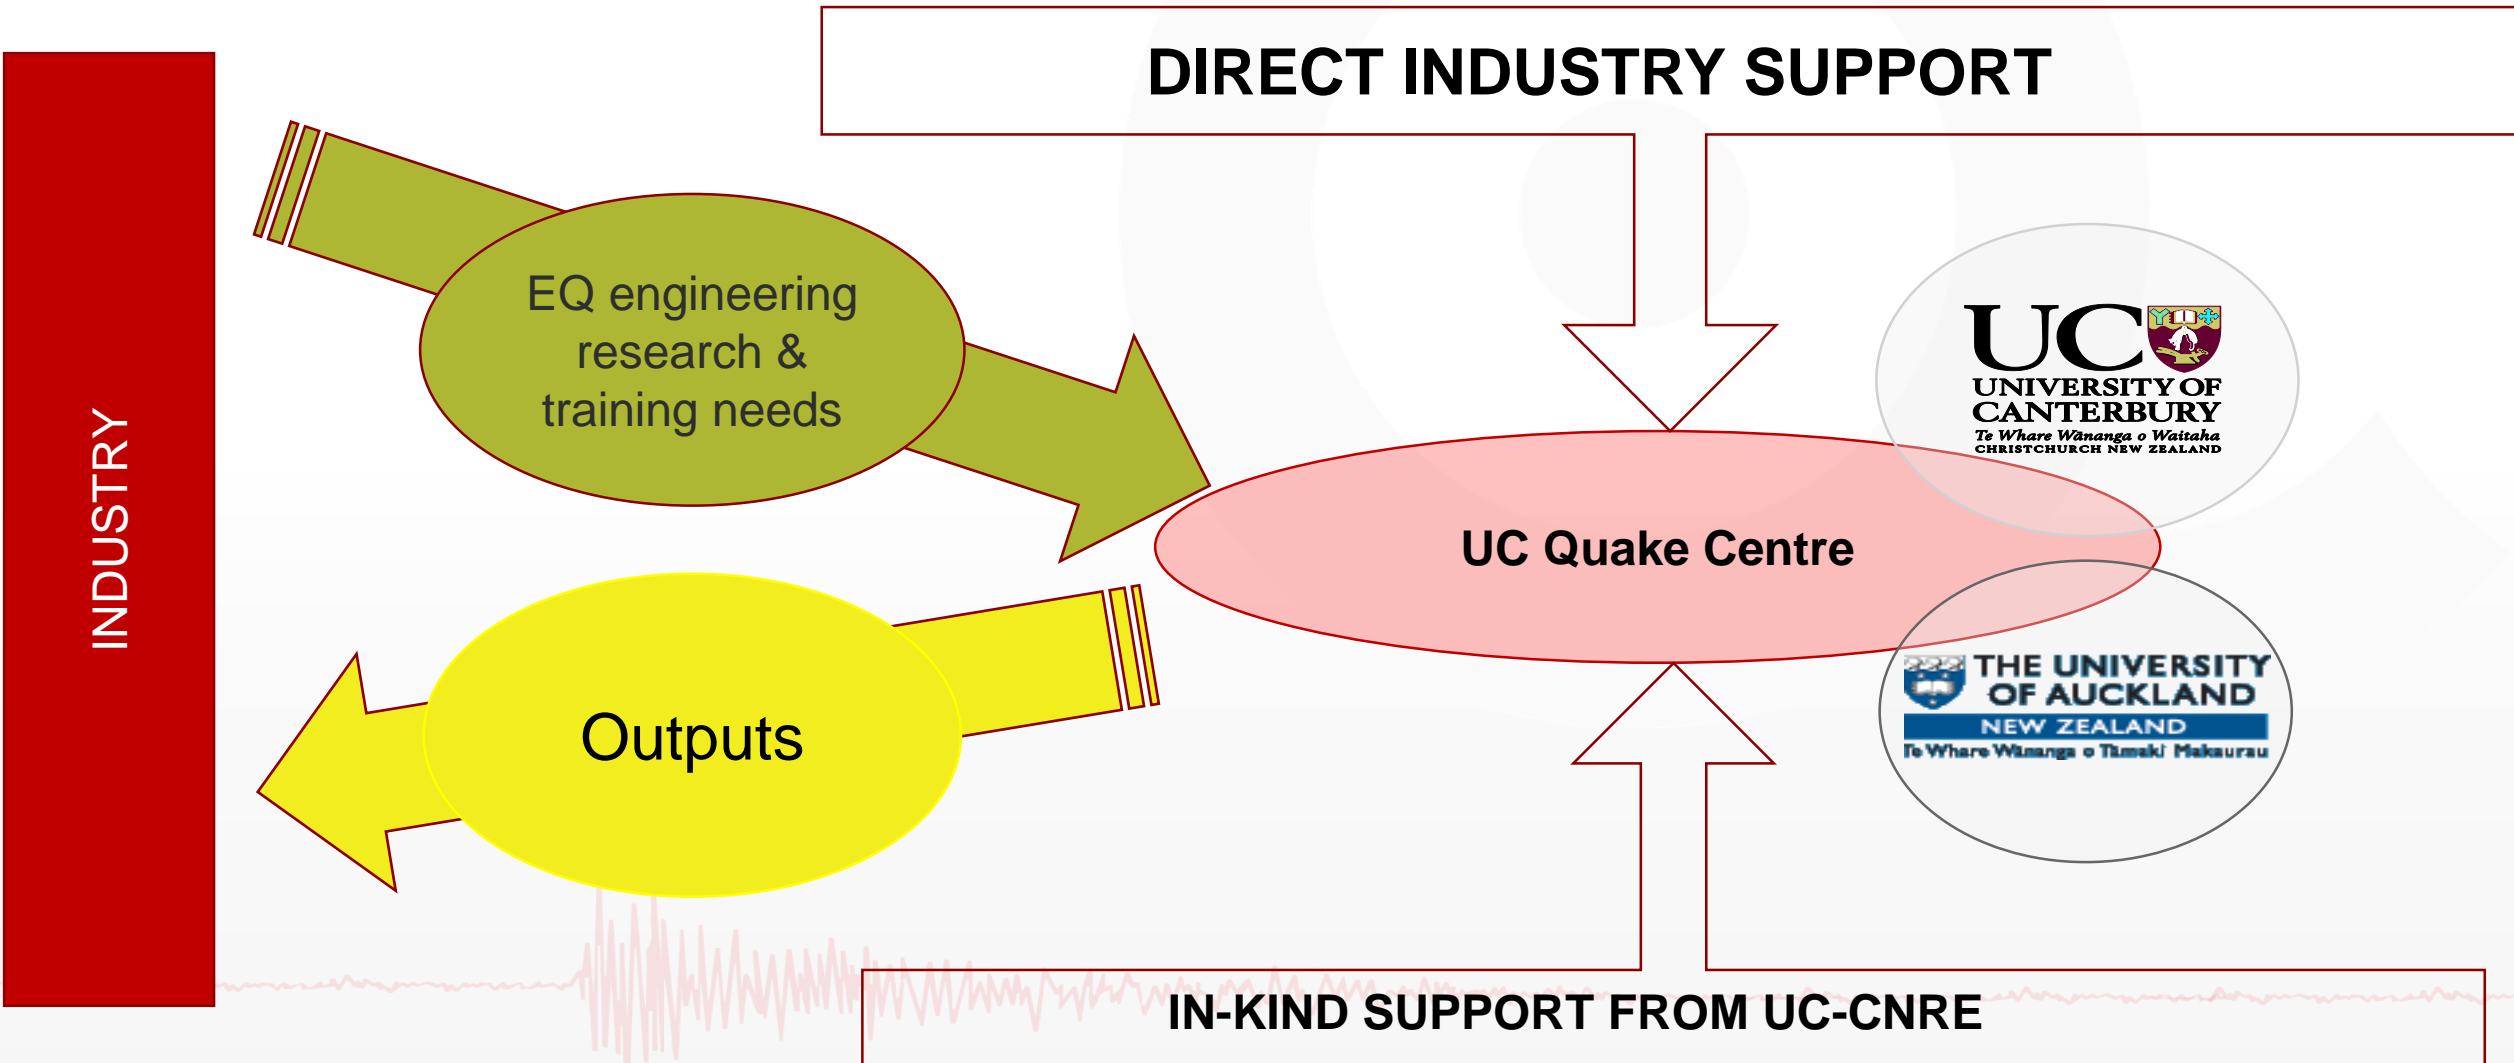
DIRECT INDUSTRY SUPPORT

INDUSTRY

EQ engineering research & training needs

UC Quake Centre

UC UNIVERSITY OF CANTERBURY Te Whare Wānanga o Waitaha CHRISTCHURCH NEW ZEALAND

Outputs

THE UNIVERSITY OF AUCKLAND NEW ZEALAND Te Whare Wānanga o Tāmaki Makaurau

IN-KIND SUPPORT FROM UC-CNRE